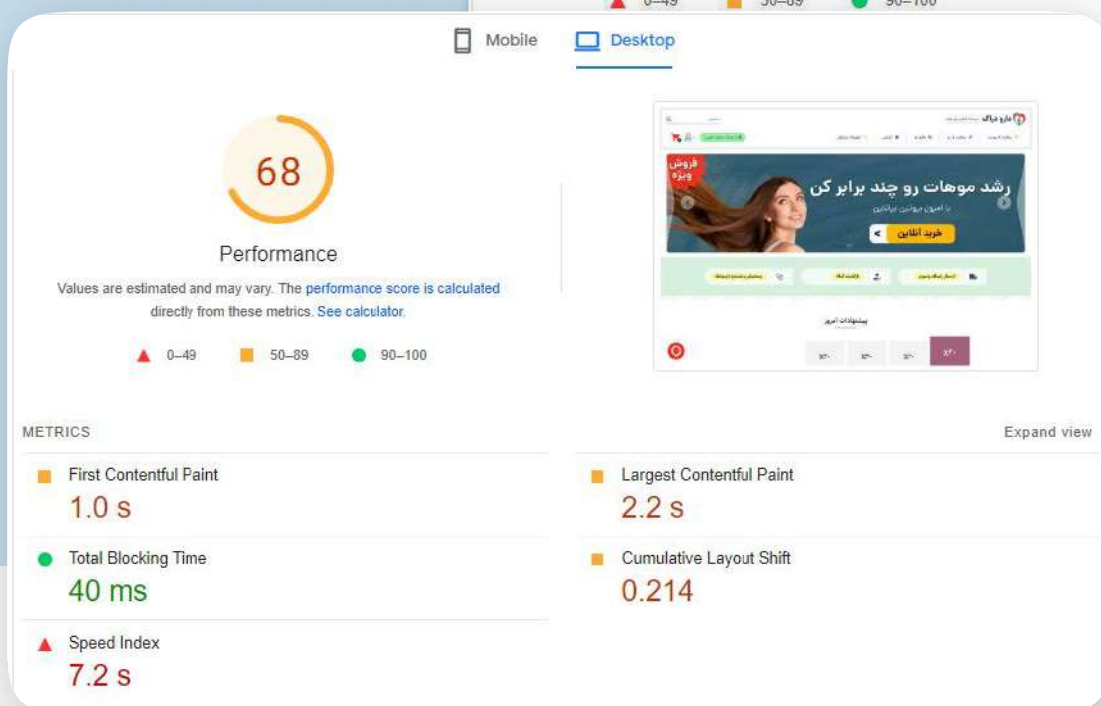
0–49 50–89 90–100

Mobile Desktop

68

Performance

Values are estimated and may vary. The performance score is calculated directly from these metrics. See calculator.

0–49 50–89 90–100

داروخانه

فروش ویژه

رشد موهات رو چند برابر کن

خرید آنلاین

پیشنهادات امروز

METRICS

Expand view

First Contentful Paint
1.0 s

Largest Contentful Paint
2.2 s

Total Blocking Time
40 ms

Cumulative Layout Shift
0.214

Speed Index
7.2 s